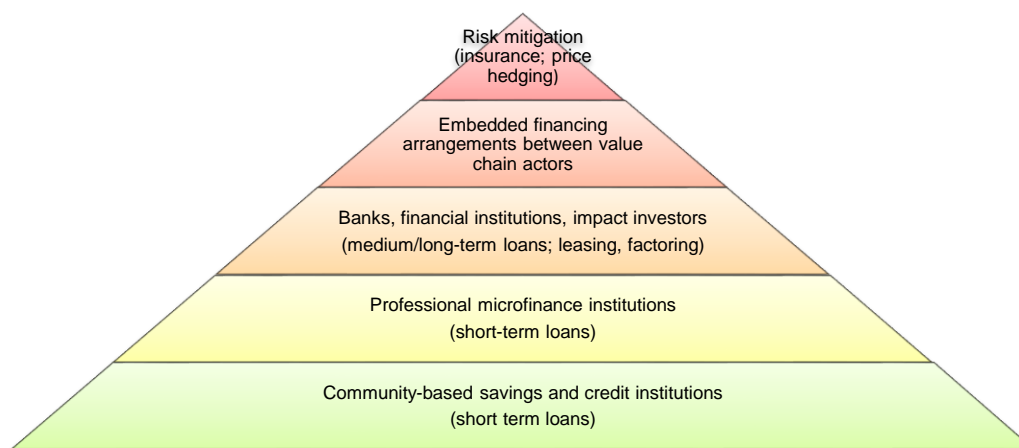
Risk mitigation
(insurance; price hedging)

Embedded financing arrangements between value chain actors

Banks, financial institutions, impact investors
(medium/long-term loans; leasing, factoring)

Professional microfinance institutions
(short-term loans)

Community-based savings and credit institutions
(short term loans)